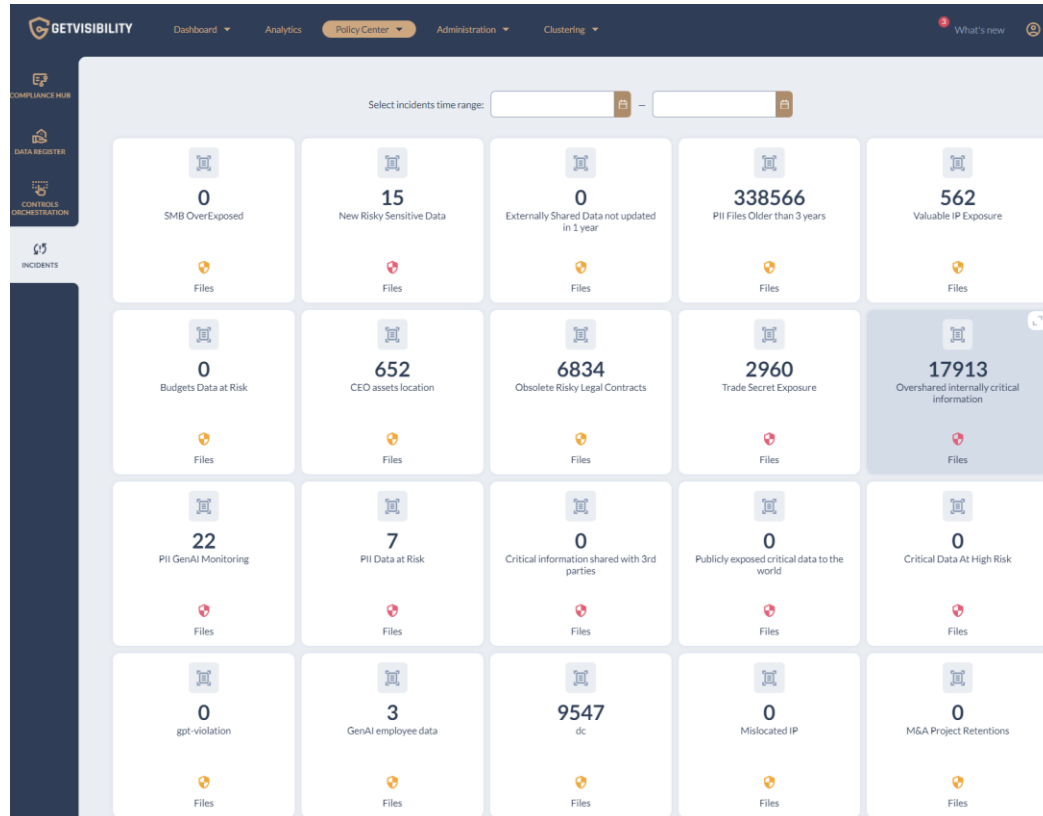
GETVISIBILITY Dashboard Analytics Policy Center Administration Clustering 3 What's new

COMPLIANCE HUB
DATA REGISTER
CONTROLS ORCHESTRATION
INCIDENTS

Select incidents time range: –

0
SMB OverExposed
Files

15
New Risky Sensitive Data
Files

0
Externally Shared Data not updated in 1 year
Files

338566
PII Files Older than 3 years
Files

562
Valuable IP Exposure
Files

0
Budgets Data at Risk
Files

652
CEO assets location
Files

6834
Obsolete Risky Legal Contracts
Files

2960
Trade Secret Exposure
Files

17913
Overshared internally critical information
Files

22
PII GenAI Monitoring
Files

7
PII Data at Risk
Files

0
Critical information shared with 3rd parties
Files

0
Publicly exposed critical data to the world
Files

0
Critical Data At High Risk
Files

0
gpt-violation
Files

3
GenAI employee data
Files

9547
dc
Files

0
Mislocated IP
Files

0
M&A Project Retentions
Files